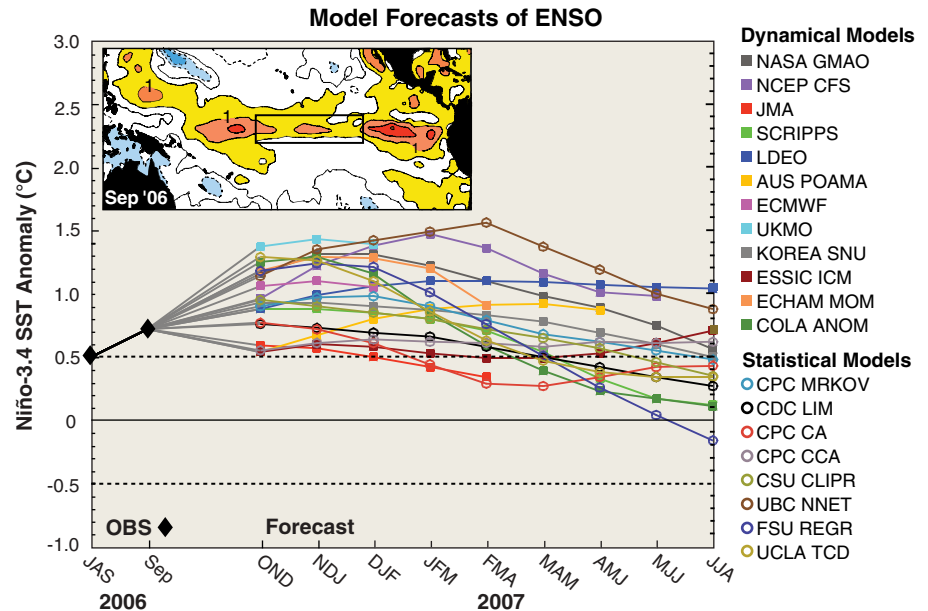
Model Forecasts of ENSO

Sep '06

1
1
1
1

Niño-3.4 SST Anomaly (°C)

3.0
2.5
2.0
1.5
1.0
0.5
0
-0.5
-1.0

OBS ♦
Forecast

JAS
Sep
OND
NDJ
DJF
JFM
FMA
MAM
AMJ
MJJ
JJA

2006
2007

Dynamical Models
NASA GMAO
NCEP CFS
JMA
SCRIPPS
LDEO
AUS POAMA
ECMWF
UKMO
KOREA SNU
ESSIC ICM
ECHAM MOM
COLA ANOM

Statistical Models
CPC MRKOV
CDC LIM
CPC CA
CPC CCA
CSU CLIPR
UBC NNET
FSU REGR
UCLA TCD